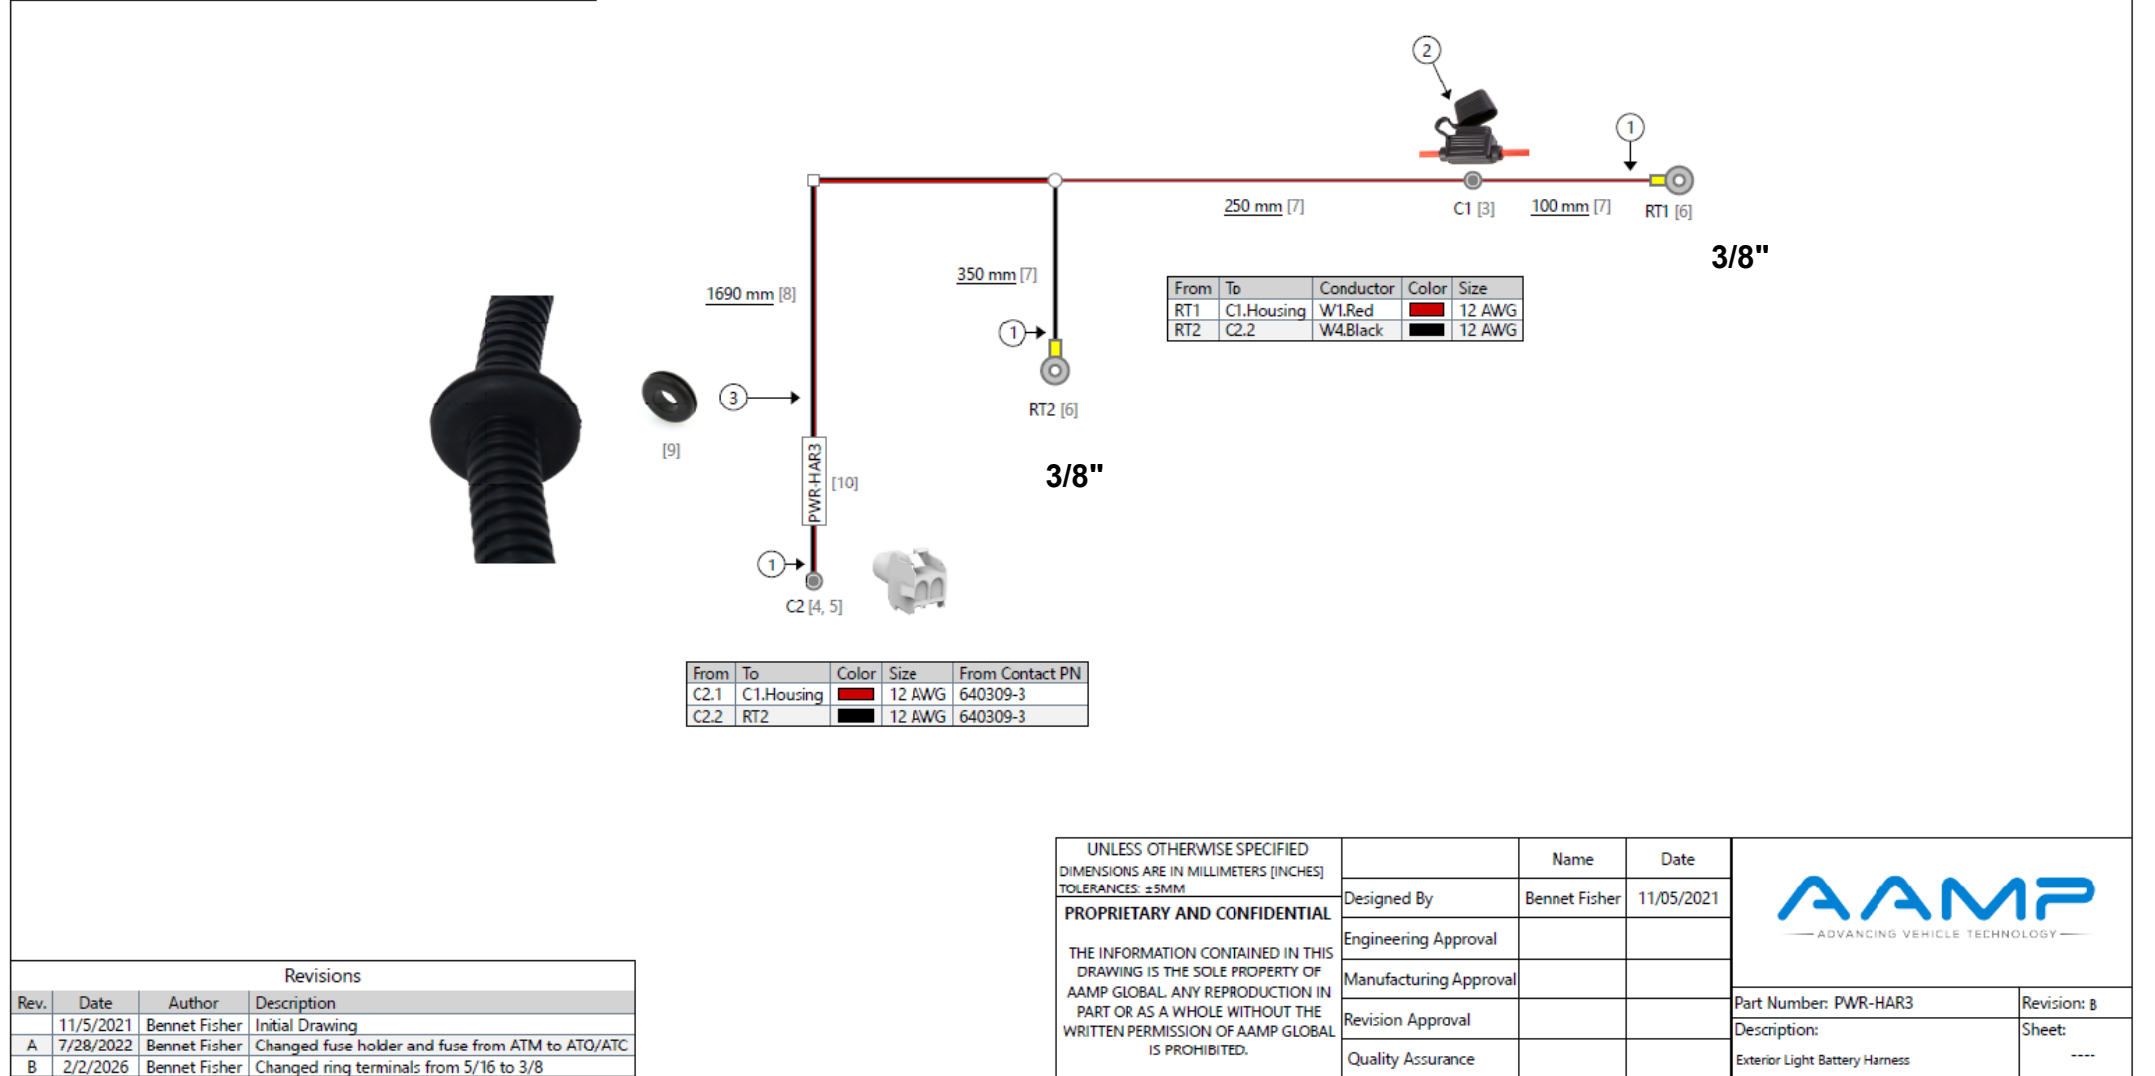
2

1

250 mm [7]

C1 [3]

100 mm [7]

RT1 [6]

3/8"

1690 mm [8]

350 mm [7]

1

| From | To | Conductor | Color | Size |
|---|---|---|---|---|
| RT1 | C1.Housing | W1.Red | | 12 AWG |
| RT2 | C2.2 | W4.Black | | 12 AWG |

3

[9]

RT2 [6]

PWR-HAR3

[10]

3/8"

1

C2 [4, 5]

| From | To | Color | Size | From Contact PN |
|---|---|---|---|---|
| C2.1 | C1.Housing | | 12 AWG | 640309-3 |
| C2.2 | RT2 | | 12 AWG | 640309-3 |

UNLESS OTHERWISE SPECIFIED
DIMENSIONS ARE IN MILLIMETERS [INCHES]
TOLERANCES: ±5MM

PROPRIETARY AND CONFIDENTIAL

THE INFORMATION CONTAINED IN THIS DRAWING IS THE SOLE PROPERTY OF AAMP GLOBAL. ANY REPRODUCTION IN PART OR AS A WHOLE WITHOUT THE WRITTEN PERMISSION OF AAMP GLOBAL IS PROHIBITED.

| | Name | Date |
|---|---|---|
| Designed By | Bennet Fisher | 11/05/2021 |
| Engineering Approval | | |
| Manufacturing Approval | | |
| Revision Approval | | |
| Quality Assurance | | |

AAMP
ADVANCING VEHICLE TECHNOLOGY

Part Number: PWR-HAR3
Revision: B
Description:
Sheet:
Exterior Light Battery Harness
----

Revisions

| Rev. | Date | Author | Description |
|---|---|---|---|
| | 11/5/2021 | Bennet Fisher | Initial Drawing |
| A | 7/28/2022 | Bennet Fisher | Changed fuse holder and fuse from ATM to ATO/ATC |
| B | 2/2/2026 | Bennet Fisher | Changed ring terminals from 5/16 to 3/8 |